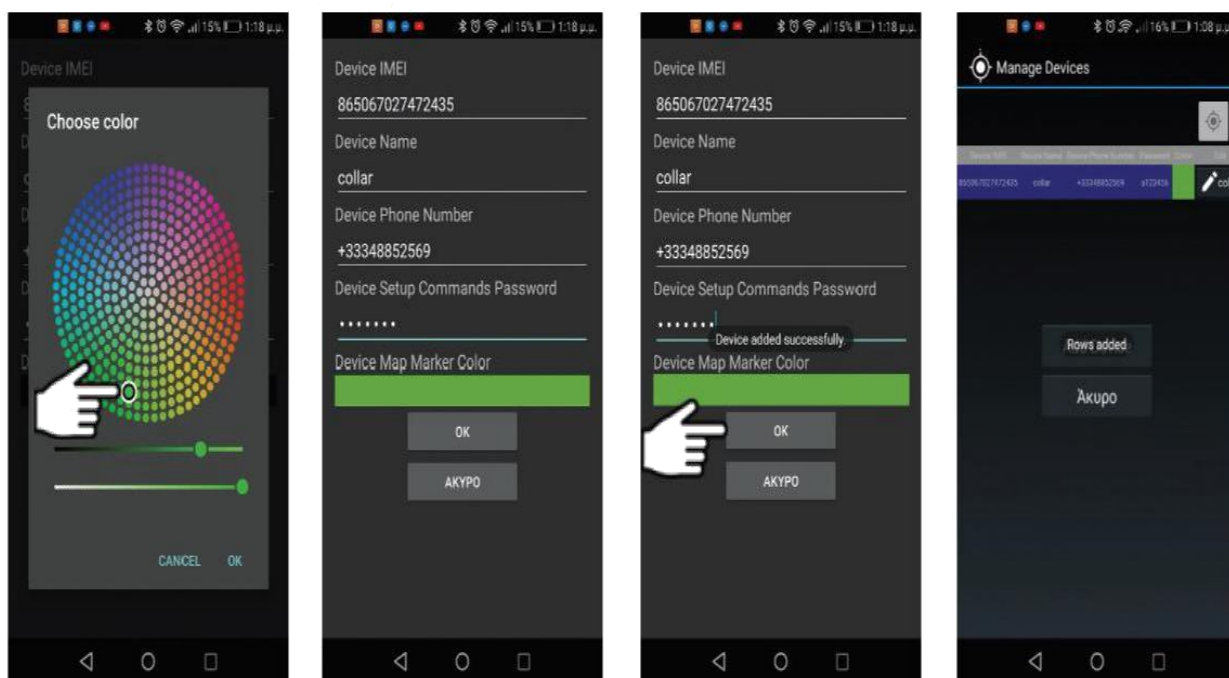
15% 1:18 μ.μ.

Device IMEI

Choose color

CANCEL OK

15% 1:18 μ.μ.

Device IMEI

865067027472435

Device Name

collar

Device Phone Number

+33348852569

Device Setup Commands Password

•••••••

Device Map Marker Color

OK

ΑΚΥΡΟ

15% 1:18 μ.μ.

Device IMEI

865067027472435

Device Name

collar

Device Phone Number

+33348852569

Device Setup Commands Password

•••••••

Device added successfully.

Device Map Marker Color

OK

ΑΚΥΡΟ

16% 1:08 μ.μ.

Manage Devices

| Device IMEI | Device Name | Device Phone Number | Password | Color |
|---|---|---|---|---|
| 865067027472435 | collar | +33348852569 | a12345 | |

Rows added

Άκυρο